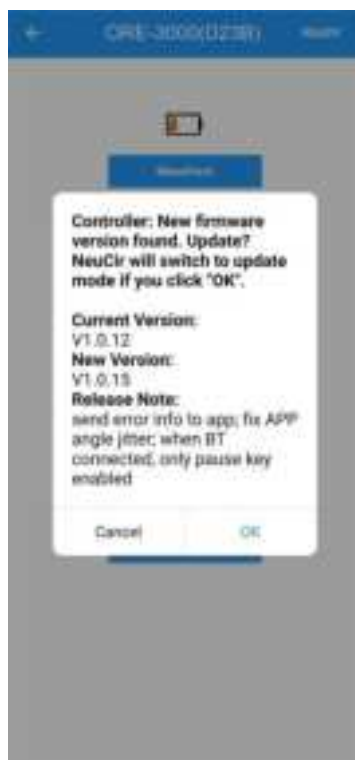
CRE-3000(D238)

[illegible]

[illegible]

Controller: New firmware version found. Update? NeuCir will switch to update mode if you click "OK".

Current Version:
V1.0.12
New Version:
V1.0.15
Release Note:
send error info to app; fix APP angle jitter; when BT connected, only pause key enabled

Cancel
OK